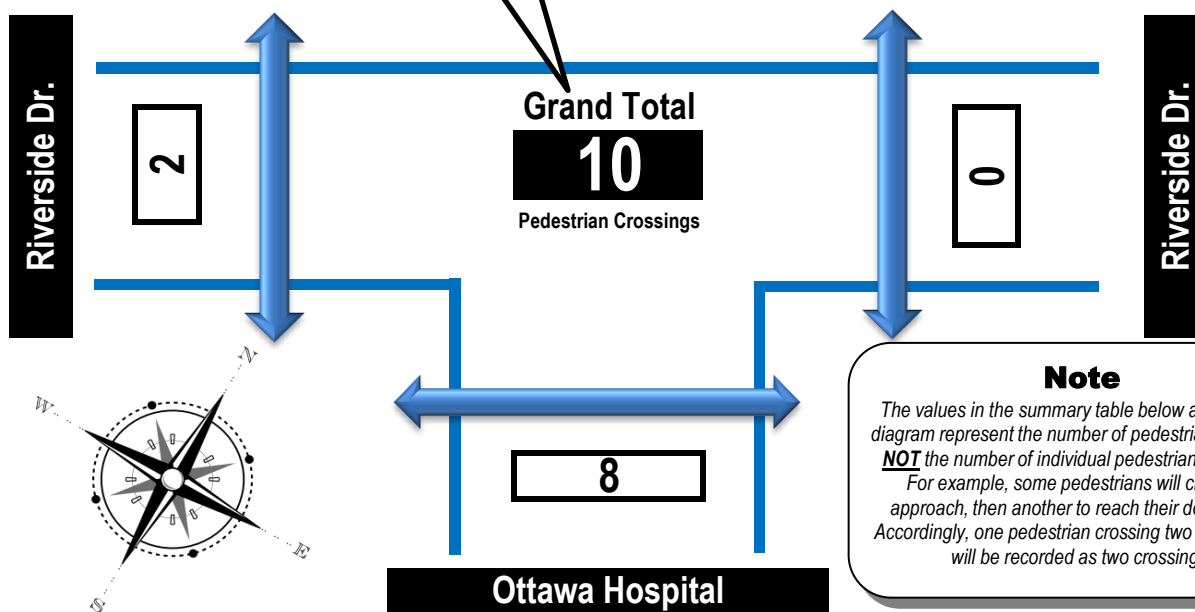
Riverside Dr.

2

Grand Total

10

Pedestrian Crossings

0

Riverside Dr.

N

W

E

S

8

Ottawa Hospital

Note

The values in the summary table below a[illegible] diagram represent the number of pedestri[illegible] ***NOT*** the number of individual pedestrian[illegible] For example, some pedestrians will c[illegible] approach, then another to reach their d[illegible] Accordingly, one pedestrian crossing two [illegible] will be recorded as two crossing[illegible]